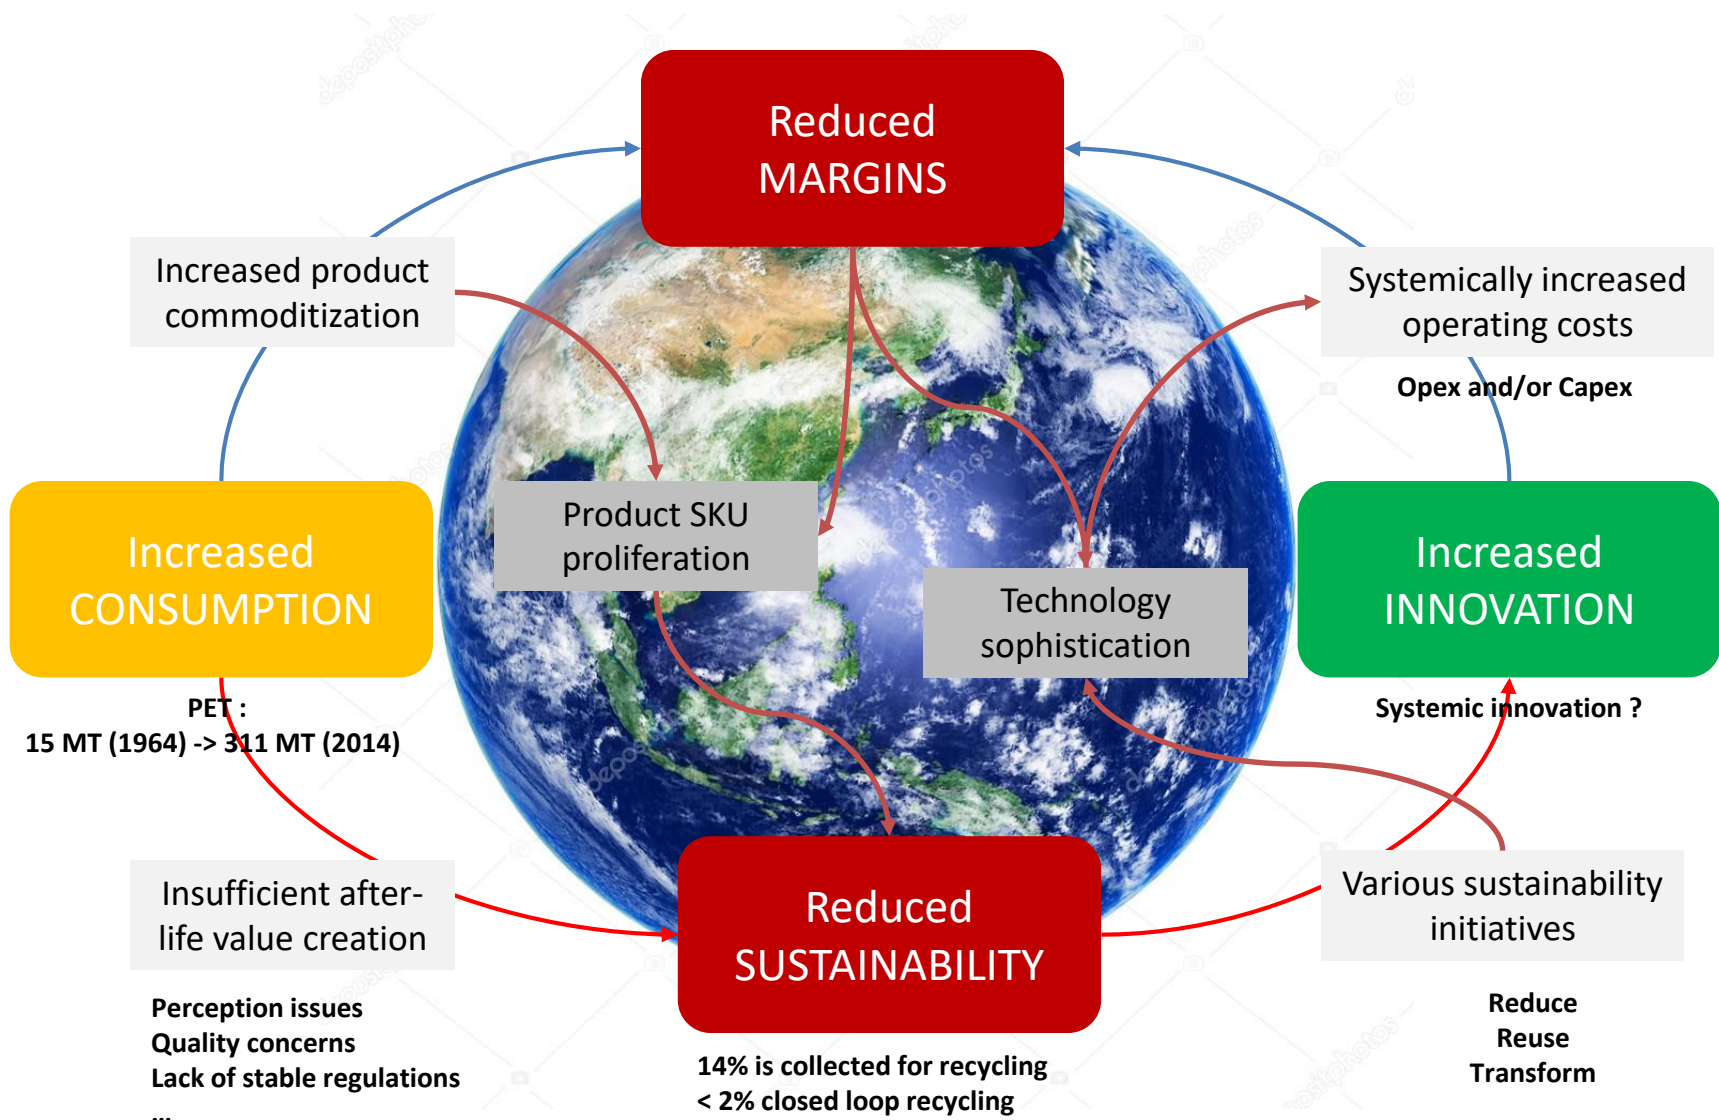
Reduced MARGINS

Increased product commoditization

Systemically increased operating costs

Opex and/or Capex

Increased CONSUMPTION

Product SKU proliferation

Technology sophistication

Increased INNOVATION

PET :
15 MT (1964) -> 311 MT (2014)

Systemic innovation ?

Insufficient after-life value creation

Reduced SUSTAINABILITY

Various sustainability initiatives

Perception issues
Quality concerns
Lack of stable regulations
...

14% is collected for recycling
< 2% closed loop recycling

Reduce
Reuse
Transform